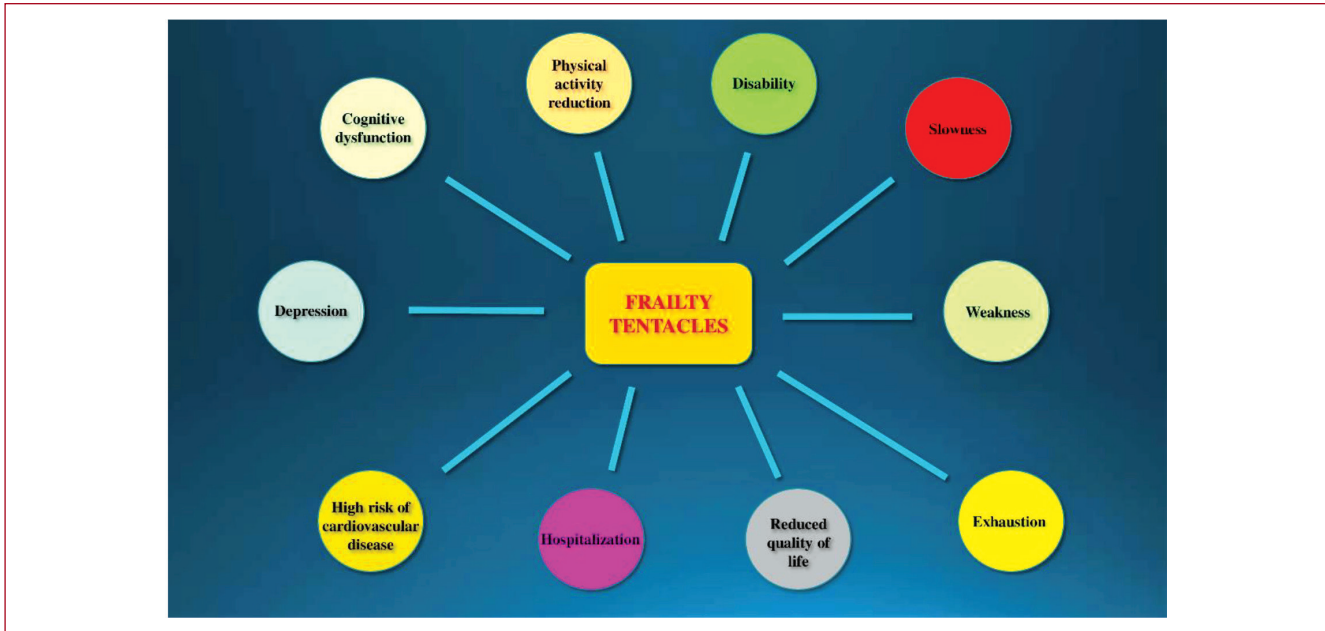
Physical activity reduction

Disability

Cognitive dysfunction

Slowness

FRAILTY TENTACLES

Depression

Weakness

High risk of cardiovascular disease

Hospitalization

Reduced quality of life

Exhaustion